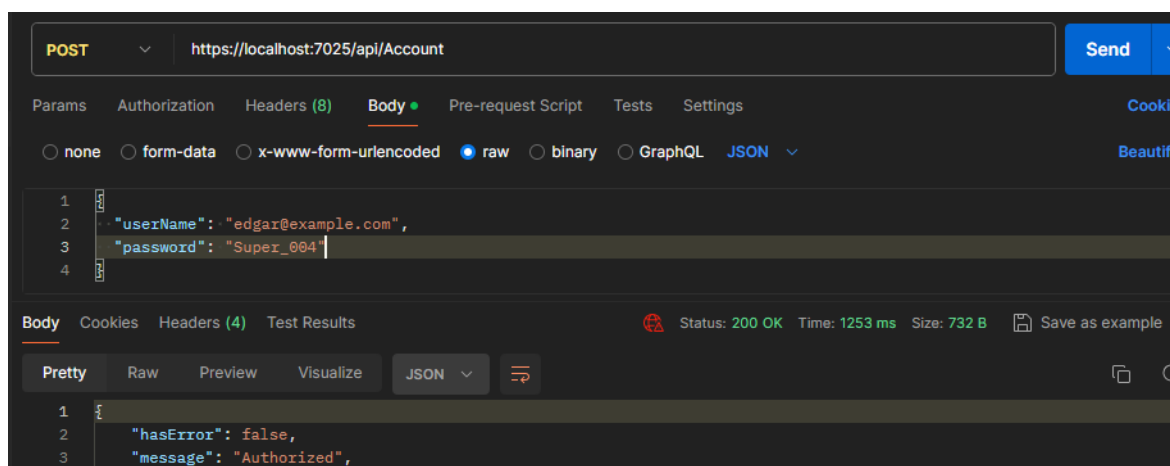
POST https://localhost:7025/api/Account

Send

Params Authorization Headers (8) Body Pre-request Script Tests Settings

Cooki

none form-data x-www-form-urlencoded raw binary GraphQL JSON

Beautif

1 {
2 "userName": "edgar@example.com",
3 "password": "Super_004"
4 }

Body Cookies Headers (4) Test Results

Status: 200 OK Time: 1253 ms Size: 732 B Save as example

Pretty Raw Preview Visualize JSON

1 {
2 "hasError": false,
3 "message": "Authorized",